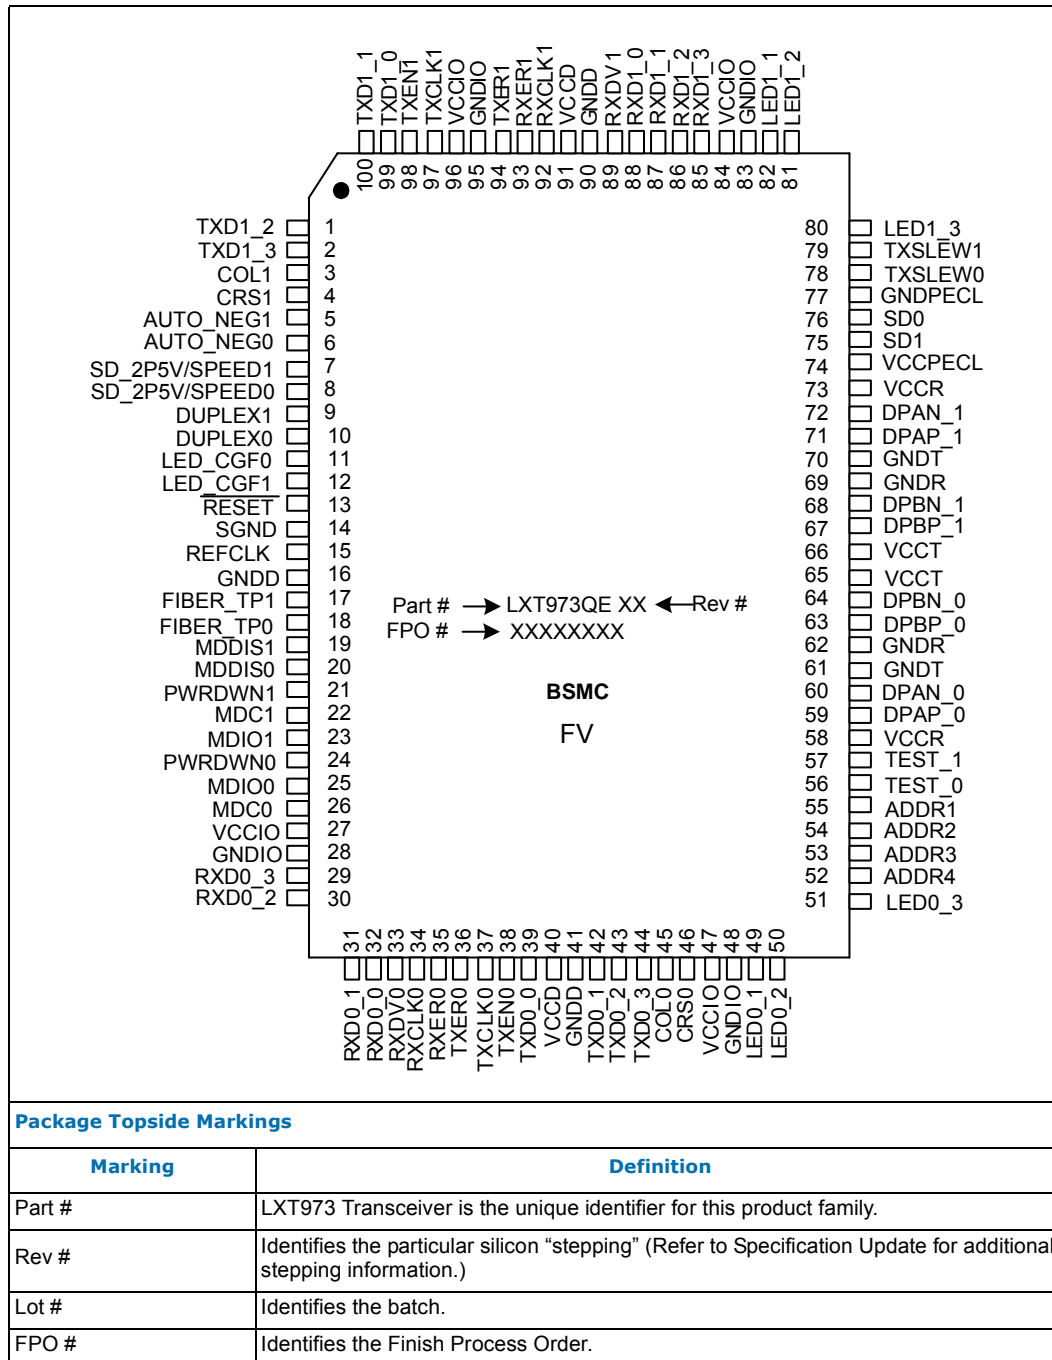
TXD1_1 TXD1_0 TXEN1 TXCLK1 VCCIO GNDIO TXER1 RXER1 RXCLK1 VCCD GNDD RXDV1 RXD1_0 RXD1_1 RXD1_2 RXD1_3 VCCIO GNDIO LED1_1 LED1_2

100 99 98 97 96 95 94 93 92 91 90 89 88 87 86 85 84 83 82 81

TXD1_2 1
TXD1_3 2
COL1 3
CRS1 4
AUTO_NEG1 5
AUTO_NEG0 6
SD_2P5V/SPEED1 7
SD_2P5V/SPEED0 8
DUPLEX1 9
DUPLEX0 10
LED_CGF0 11
LED_CGF1 12
$\overline{RESET}$ 13
SGND 14
REFCLK 15
GNDD 16
FIBER_TP1 17
FIBER_TP0 18
MDDIS1 19
MDDIS0 20
PWRDWN1 21
MDC1 22
MDIO1 23
PWRDWN0 24
MDIO0 25
MDC0 26
VCCIO 27
GNDIO 28
RXD0_3 29
RXD0_2 30

80 LED1_3
79 TXSLEW1
78 TXSLEW0
77 GNDPECL
76 SD0
75 SD1
74 VCCPECL
73 VCCR
72 DPAN_1
71 DPAP_1
70 GNDT
69 GNDR
68 DPBN_1
67 DPBP_1
66 VCCT
65 VCCT
64 DPBN_0
63 DPBP_0
62 GNDR
61 GNDT
60 DPAN_0
59 DPAP_0
58 VCCR
57 TEST_1
56 TEST_0
55 ADDR1
54 ADDR2
53 ADDR3
52 ADDR4
51 LED0_3

Part # LXT973QE XX Rev #
FPO # XXXXXXXX

BSMC

FV

31 32 33 34 35 36 37 38 39 40 41 42 43 44 45 46 47 48 49 50

RXD0_1 RXD0_0 RXDV0 RXCLK0 RXER0 TXER0 TXCLK0 TXEN0 TXD0_0 VCCD GNDD TXD0_1 TXD0_2 TXD0_3 COL0 CRS0 VCCIO GNDIO LED0_1 LED0_2

Package Topside Markings

| Marking | Definition |
|---|---|
| Part # | LXT973 Transceiver is the unique identifier for this product family. |
| Rev # | Identifies the particular silicon “stepping” (Refer to Specification Update for additional stepping information.) |
| Lot # | Identifies the batch. |
| FPO # | Identifies the Finish Process Order. |